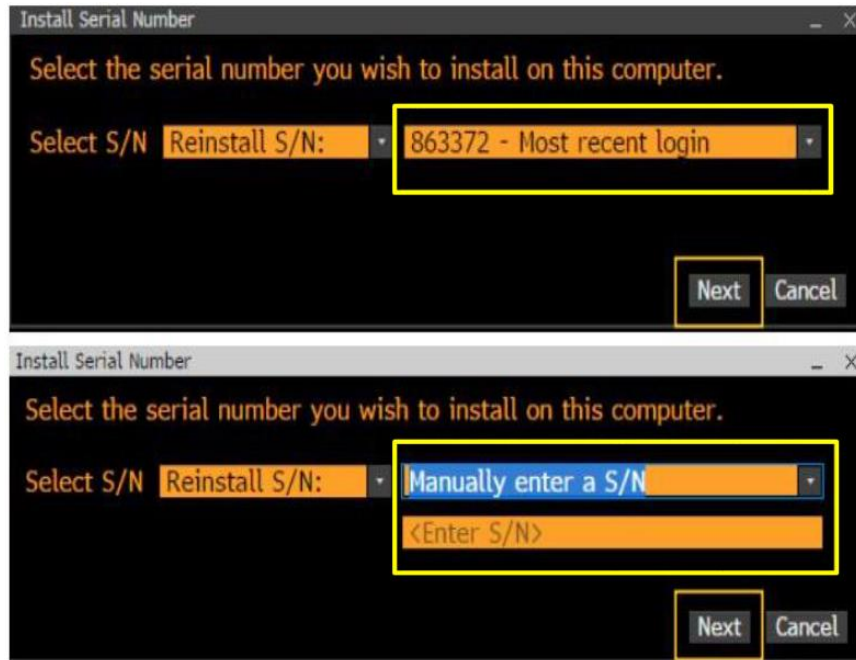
Install Serial Number

Select the serial number you wish to install on this computer.

Select S/N Reinstall S/N: 863372 - Most recent login

Next Cancel

Install Serial Number

Select the serial number you wish to install on this computer.

Select S/N Reinstall S/N: Manually enter a S/N

<Enter S/N>

Next Cancel